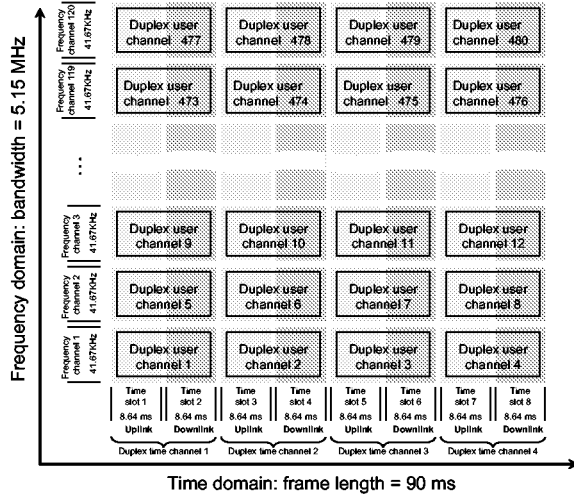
Frequency domain: bandwidth = 5.15 MHz

Frequency channel 120 41.67KHz
Frequency channel 119 41.67KHz
...
Frequency channel 3 41.67KHz
Frequency channel 2 41.67KHz
Frequency channel 1 41.67KHz

Duplex user channel 477
Duplex user channel 478
Duplex user channel 479
Duplex user channel 480

Duplex user channel 473
Duplex user channel 474
Duplex user channel 475
Duplex user channel 476

Duplex user channel 9
Duplex user channel 10
Duplex user channel 11
Duplex user channel 12

Duplex user channel 5
Duplex user channel 6
Duplex user channel 7
Duplex user channel 8

Duplex user channel 1
Duplex user channel 2
Duplex user channel 3
Duplex user channel 4

| Time slot 1 8.64 ms Uplink | Time slot 2 8.64 ms Downlink | Time slot 3 8.64 ms Uplink | Time slot 4 8.64 ms Downlink | Time slot 5 8.64 ms Uplink | Time slot 6 8.64 ms Downlink | Time slot 7 8.64 ms Uplink | Time slot 8 8.64 ms Downlink |
|---|---|---|---|---|---|---|---|

Duplex time channel 1
Duplex time channel 2
Duplex time channel 3
Duplex time channel 4

Time domain: frame length = 90 ms